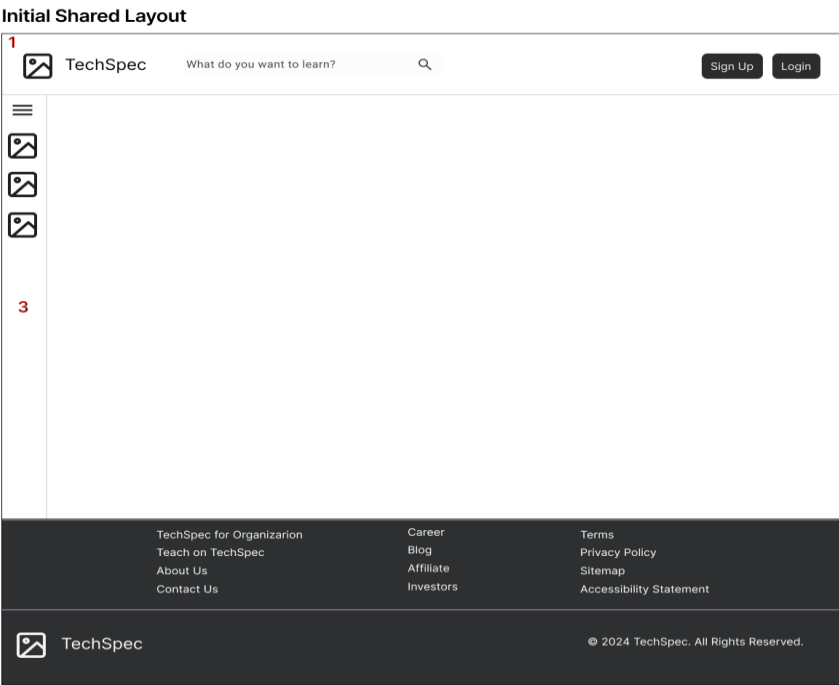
Initial Shared Layout

1

TechSpec

What do you want to learn?

Sign Up

Login

3

TechSpec for Organizarion
Teach on TechSpec
About Us
Contact Us

Career
Blog
Affiliate
Investors

Terms
Privacy Policy
Sitemap
Accessibility Statement

TechSpec

© 2024 TechSpec. All Rights Reserved.